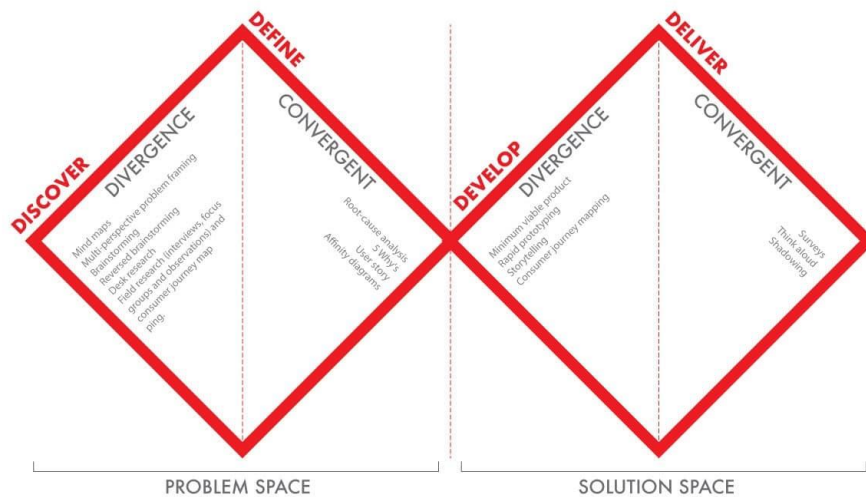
DISCOVER

DIVERGENCE

Mind maps
Multi-perspective problem framing
Brainstorming
Reversed brainstorming
Desk research
Field research (interviews, focus groups and observations) and consumer journey mapping.

DEFINE

CONVERGENT

Root-cause analysis
5 Why's
User story
Affinity diagrams

DEVELOP

DIVERGENCE

Minimum viable product
Rapid prototyping
Storytelling
Consumer journey mapping

DELIVER

CONVERGENT

Surveys
Think aloud
Shadowing

PROBLEM SPACE

SOLUTION SPACE